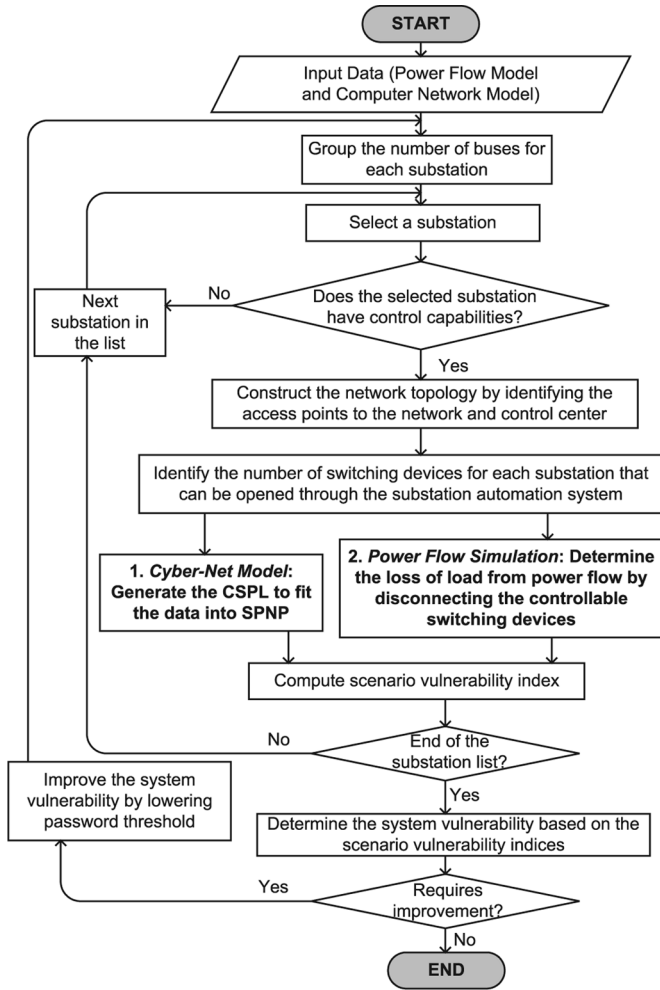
START

Input Data (Power Flow Model and Computer Network Model)

Group the number of buses for each substation

Select a substation

Next substation in the list

No

Does the selected substation have control capabilities?

Yes

Construct the network topology by identifying the access points to the network and control center

Identify the number of switching devices for each substation that can be opened through the substation automation system

1. *Cyber-Net Model*: Generate the CSPL to fit the data into SPNP

2. *Power Flow Simulation*: Determine the loss of load from power flow by disconnecting the controllable switching devices

Compute scenario vulnerability index

No

End of the substation list?

Improve the system vulnerability by lowering password threshold

Yes

Determine the system vulnerability based on the scenario vulnerability indices

Yes

Requires improvement?

No

END